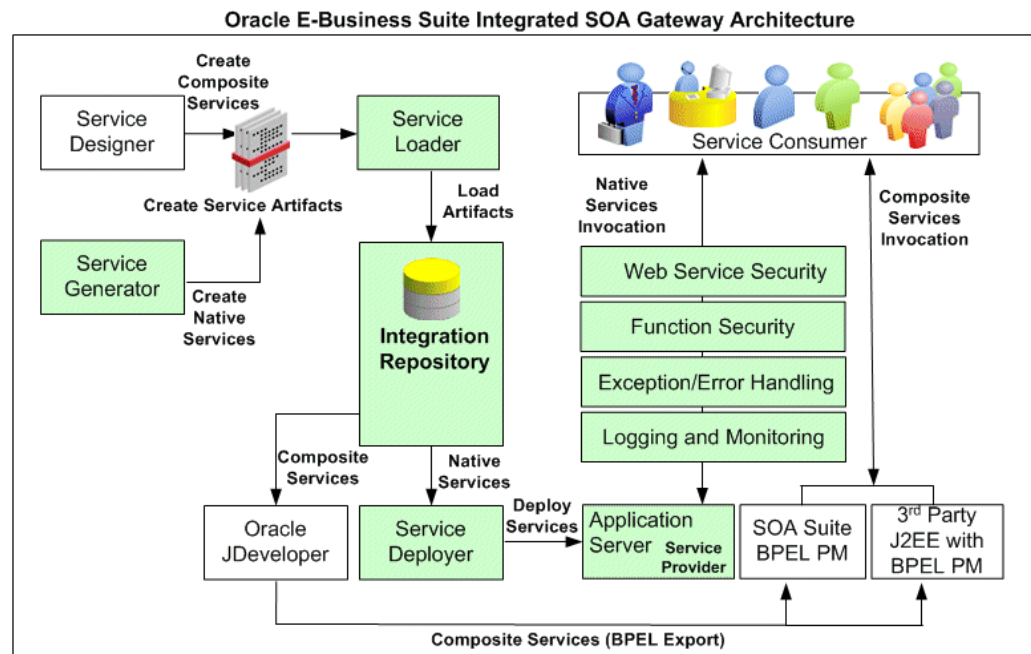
Oracle E-Business Suite Integrated SOA Gateway Architecture

Service Designer

Create Composite Services

Service Loader

Create Service Artifacts

Service Generator

Create Native Services

Load Artifacts

Integration Repository

Service Consumer

Native Services Invocation

Composite Services Invocation

Web Service Security

Function Security

Exception/Error Handling

Logging and Monitoring

Composite Services

Native Services

Oracle JDeveloper

Service Deployer

Deploy Services

Application Server Service Provider

SOA Suite BPEL PM

3$^{rd}$ Party J2EE with BPEL PM

Composite Services (BPEL Export)